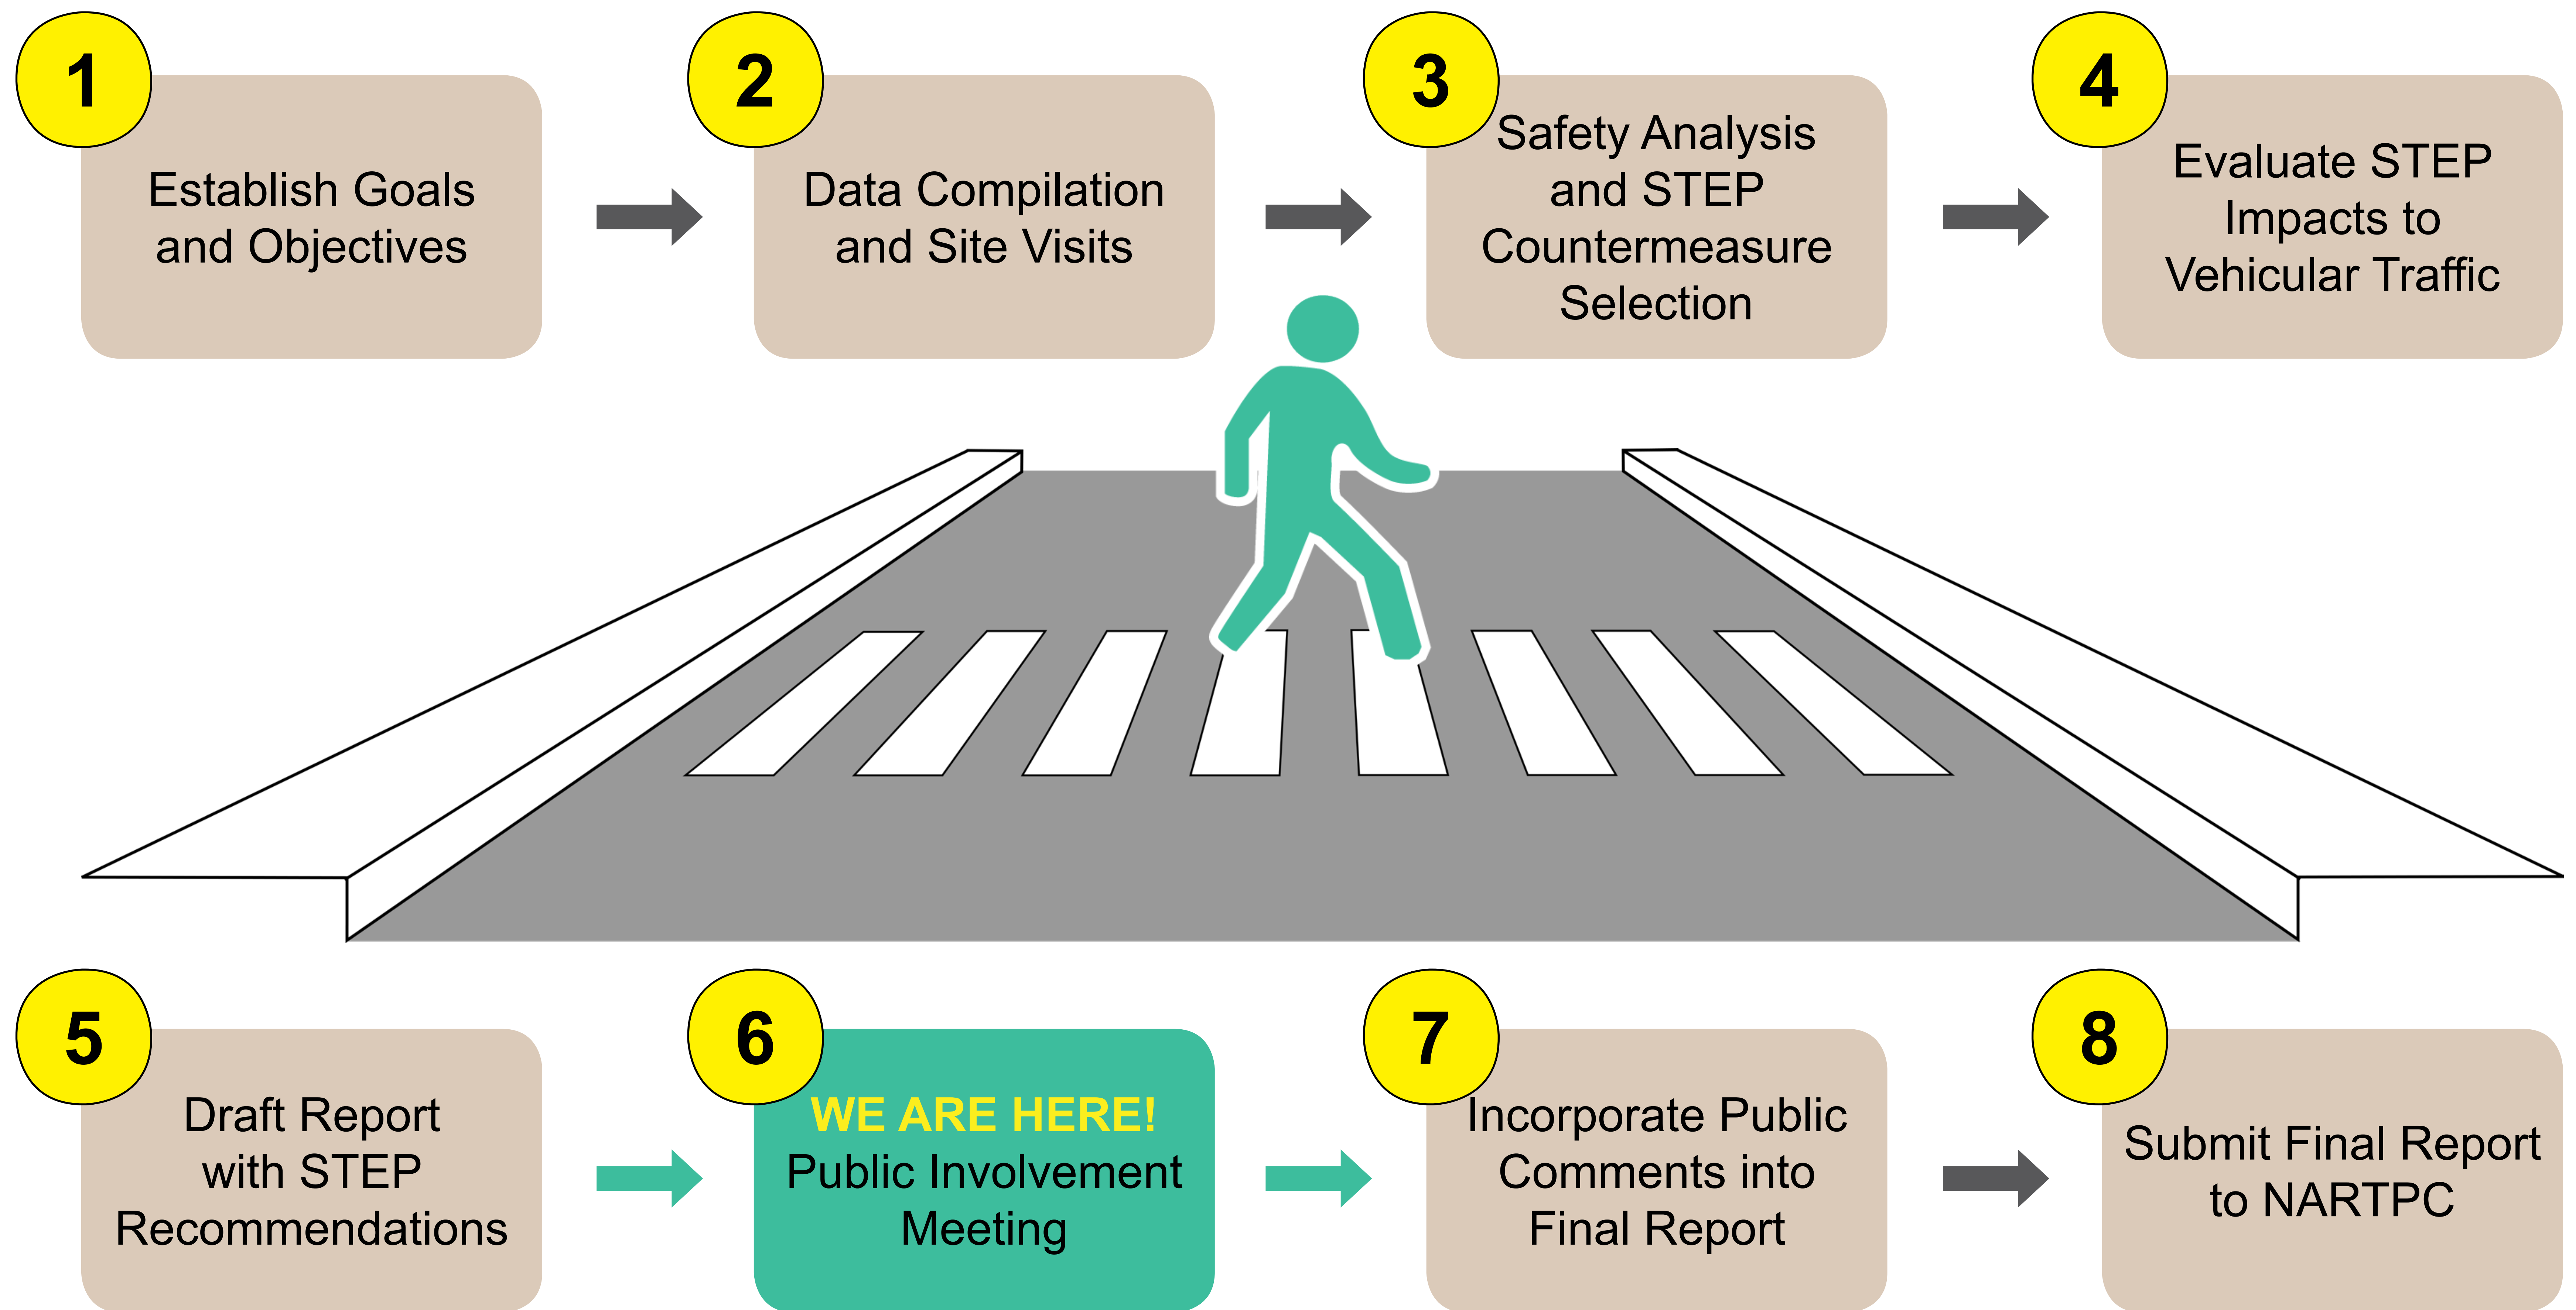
1
Establish Goals and Objectives

2
Data Compilation and Site Visits

3
Safety Analysis and STEP Countermeasure Selection

4
Evaluate STEP Impacts to Vehicular Traffic

5
Draft Report with STEP Recommendations

6
WE ARE HERE!
Public Involvement Meeting

7
Incorporate Public Comments into Final Report

8
Submit Final Report to NARTPC